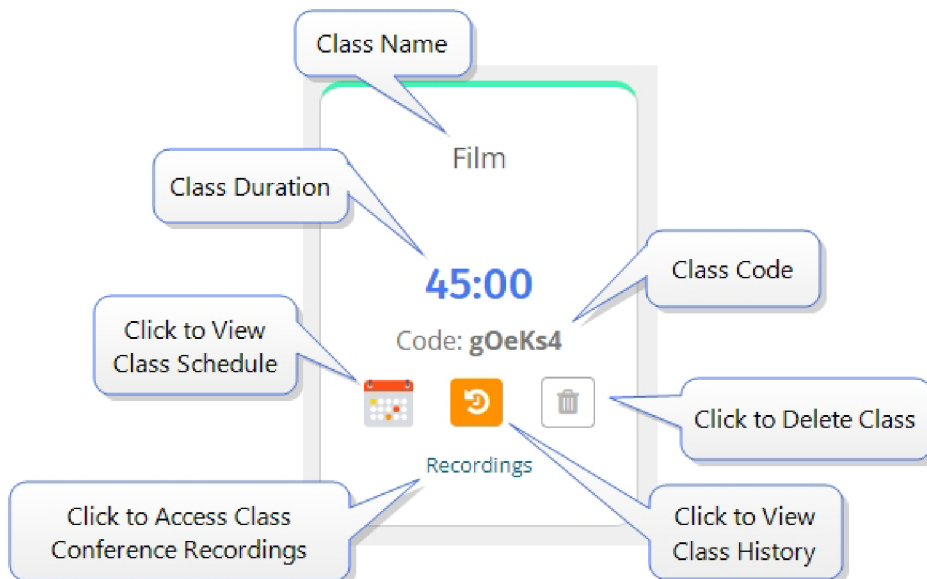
Class Name

Film

Class Duration

45:00

Class Code

Code: gOeKs4

Click to View Class Schedule

Click to Delete Class

Recordings

Click to Access Class Conference Recordings

Click to View Class History